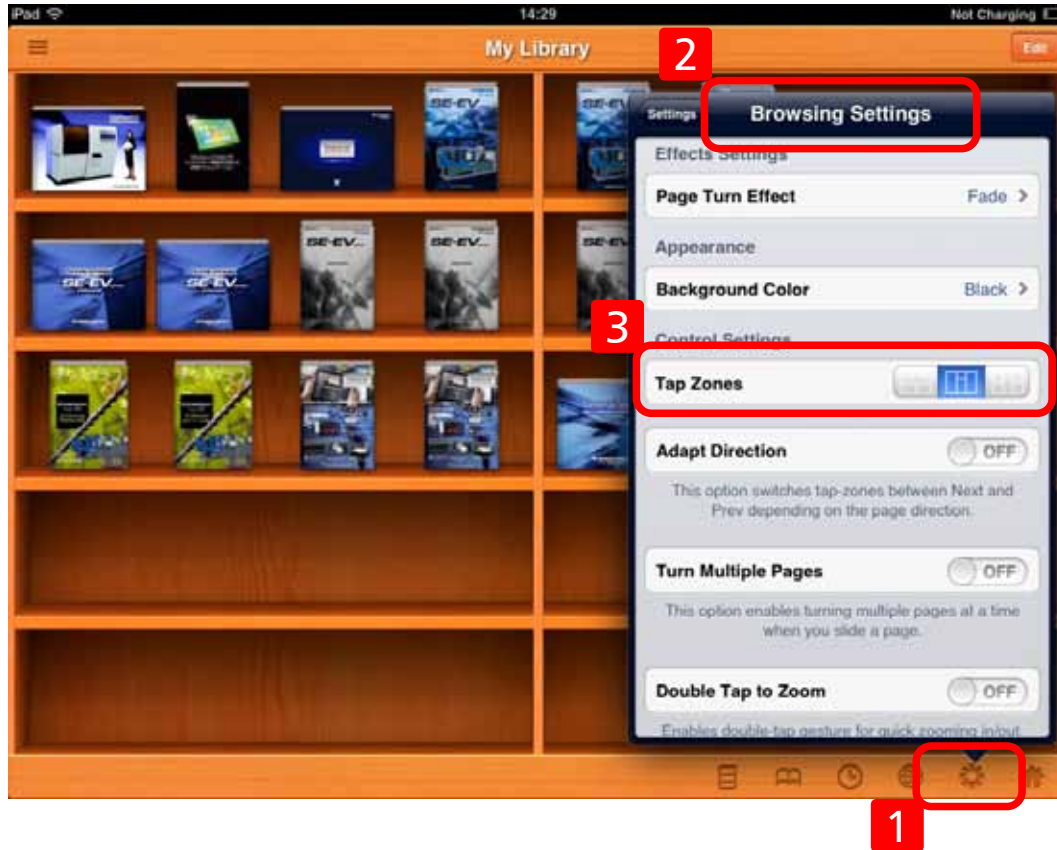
iPad
14:29
Not Charging

My Library
Edit

SE-EV
SE-EV
SE-EV...
SE-EV...
SE-EV...
SE-EV...

2
Settings
Browsing Settings
Effects Settings
Page Turn Effect Fade >
Appearance
Background Color Black >
3
Control Settings
Tap Zones
Adapt Direction OFF
This option switches tap-zones between Next and Prev depending on the page direction.
Turn Multiple Pages OFF
This option enables turning multiple pages at a time when you slide a page.
Double Tap to Zoom OFF
Enables double-tap gesture for quick zooming in/out

1